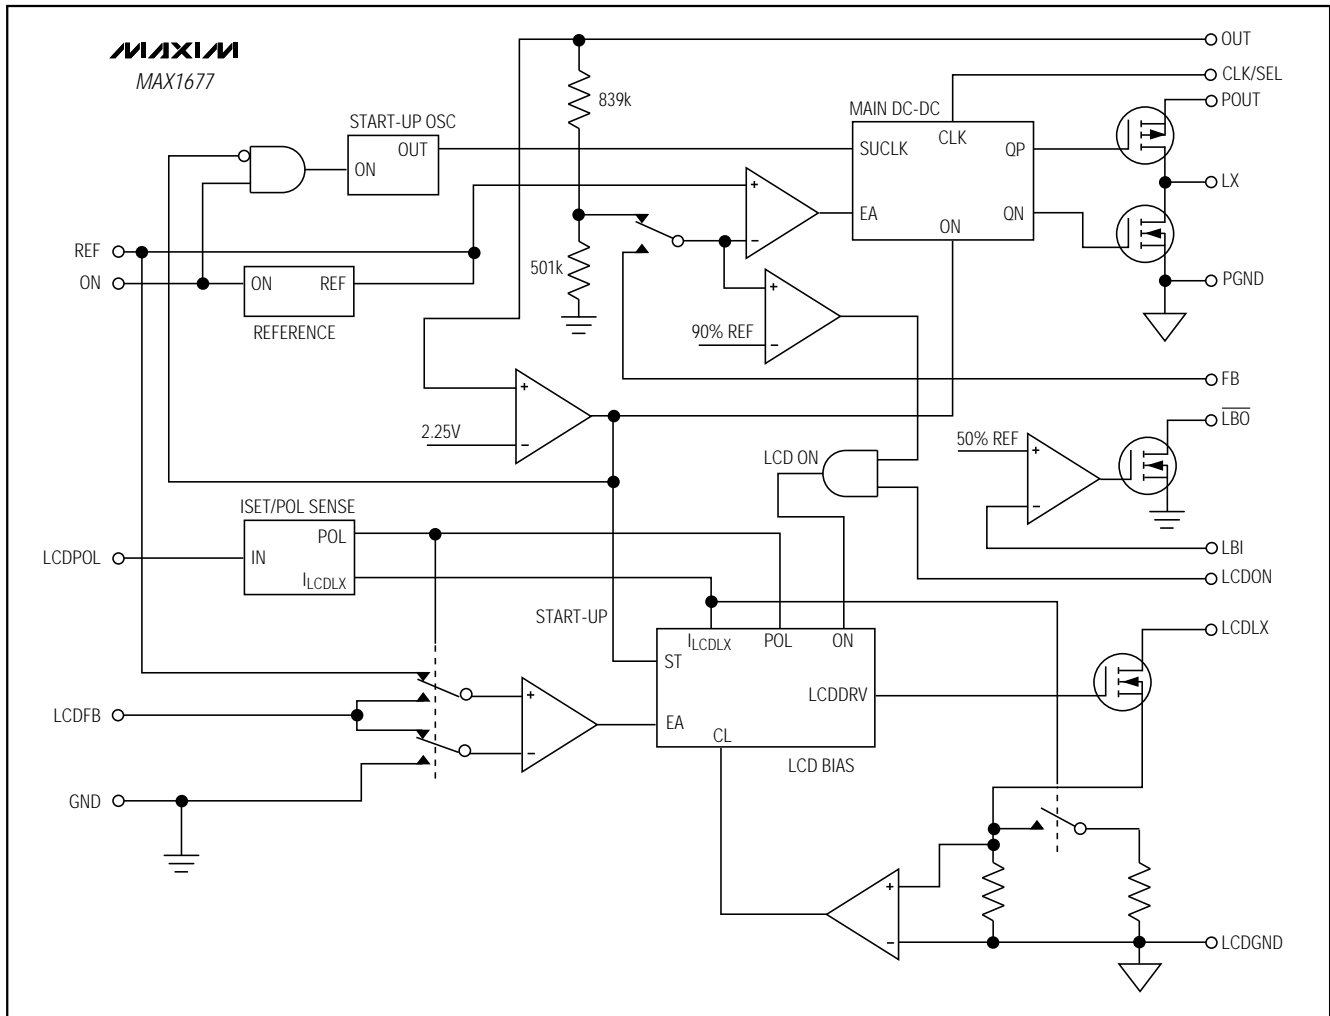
MAXIM
MAX1677

OUT
CLK/SEL
POUT
LX
PGND
FB
$\overline{LBO}$
LBI
LCDON
LCDLX
LCDGND

839k
501k
START-UP OSC
ON
OUT
MAIN DC-DC
SUCLK
CLK
QP
EA
ON
QN
REF
ON
ON
REF
REFERENCE
90% REF
2.25V
LCD ON
50% REF
ISET/POL SENSE
IN
POL
$I_{LCDLX}$
LCDPOL
START-UP
$I_{LCDLX}$
POL
ON
ST
LCDDRV
EA
CL
LCD BIAS
LCDFB
GND